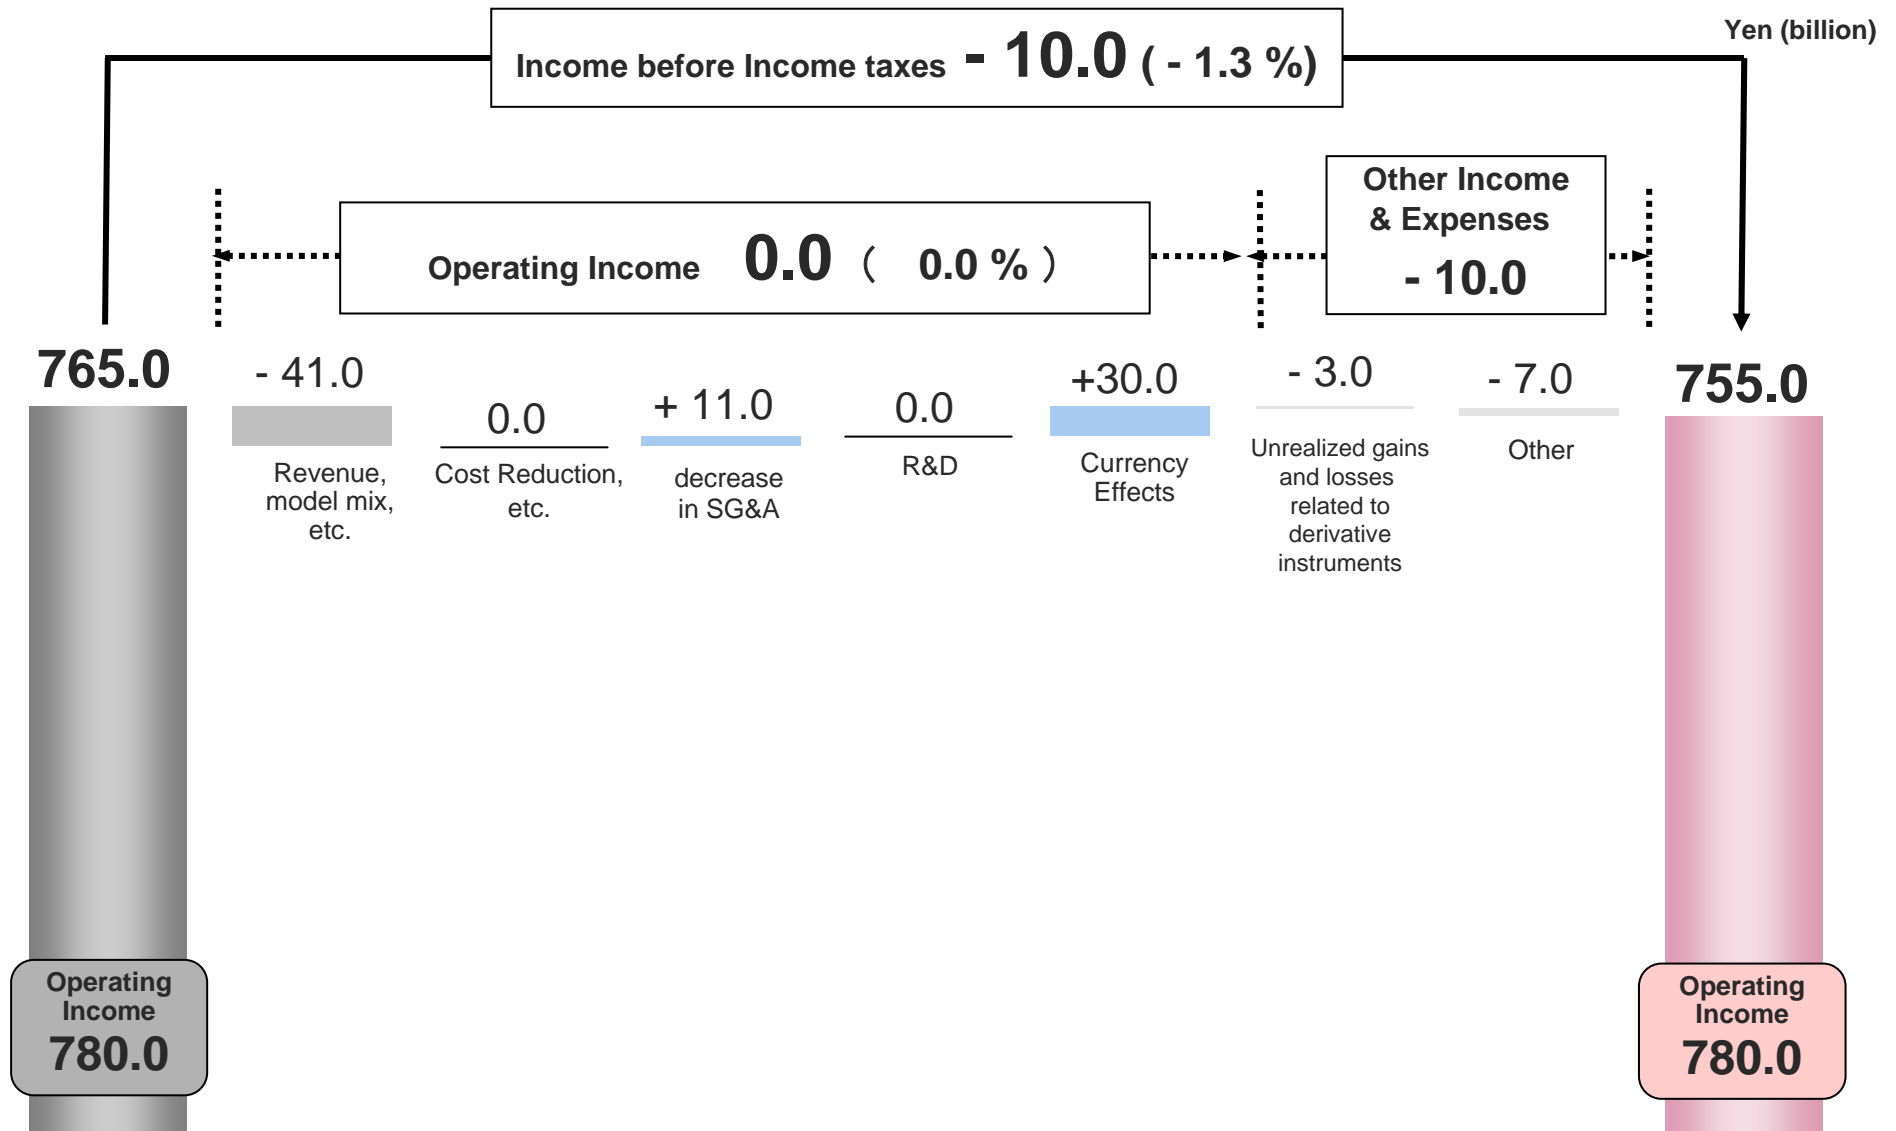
Yen (billion)

Income before Income taxes - 10.0 ( - 1.3 %)

Operating Income 0.0 ( 0.0 % )

Other Income & Expenses
- 10.0

765.0

- 41.0
Revenue, model mix, etc.

0.0
Cost Reduction, etc.

+ 11.0
decrease in SG&A

0.0
R&D

+30.0
Currency Effects

- 3.0
Unrealized gains and losses related to derivative instruments

- 7.0
Other

755.0

Operating Income
780.0

Operating Income
780.0